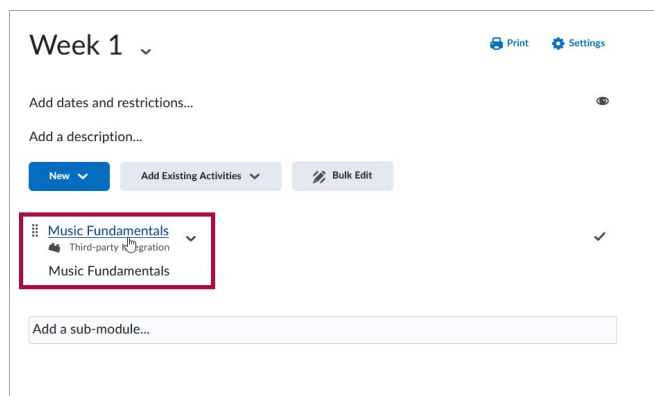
Week 1

Print Settings

Add dates and restrictions...

Add a description...

New

Add Existing Activities

Bulk Edit

Music Fundamentals
Third-party Integration

Music Fundamentals

Add a sub-module...